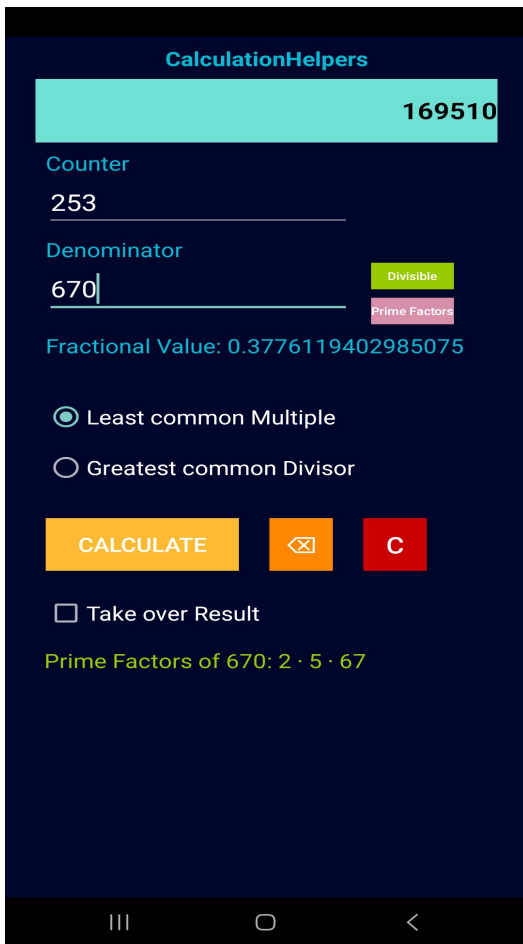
CalculationHelpers

169510

Counter

253

Denominator

670

Divisible

Prime Factors

Fractional Value: 0.3776119402985075

Least common Multiple

Greatest common Divisor

CALCULATE

C

Take over Result

Prime Factors of 670: $2 \cdot 5 \cdot 67$